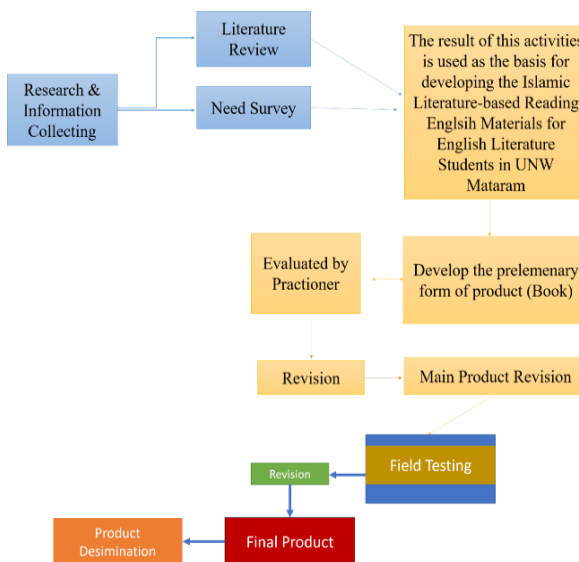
Research & Information Collecting

Literature Review

Need Survey

The result of this activities is used as the basis for developing the Islamic Literature-based Reading Englsih Materials for English Literature Students in UNW Mataram

Evaluated by Practioner

Develop the prelemenary form of product (Book)

Revision

Main Product Revision

Field Testing

Revision

Product Desimination

Final Product